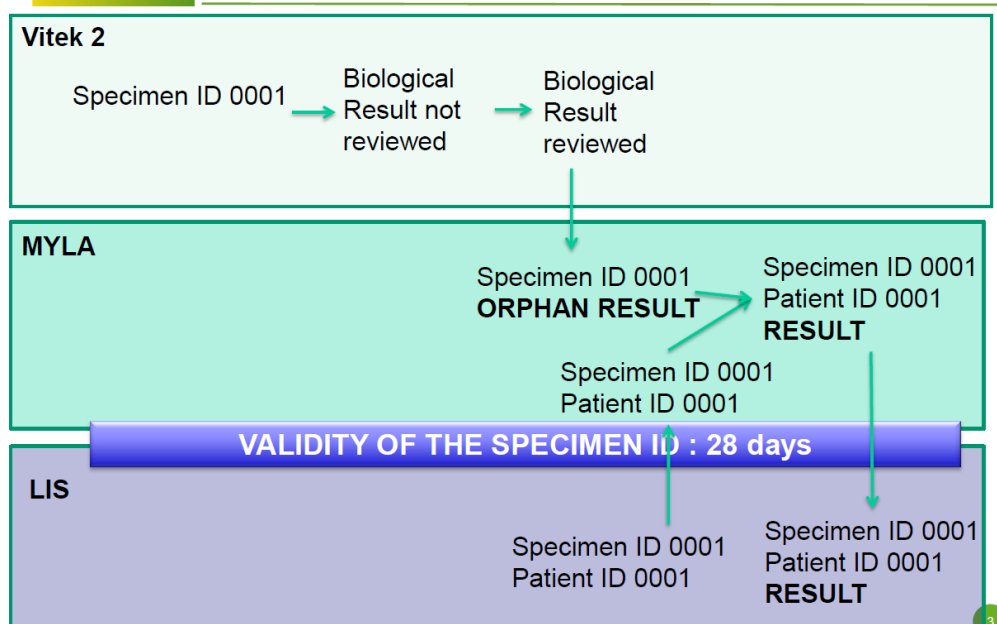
Vitek 2

Specimen ID 0001

Biological Result not reviewed

Biological Result reviewed

MYLA

Specimen ID 0001
**ORPHAN RESULT**

Specimen ID 0001
Patient ID 0001
**RESULT**

Specimen ID 0001
Patient ID 0001

VALIDITY OF THE SPECIMEN ID : 28 days

LIS

Specimen ID 0001
Patient ID 0001

Specimen ID 0001
Patient ID 0001
**RESULT**

3